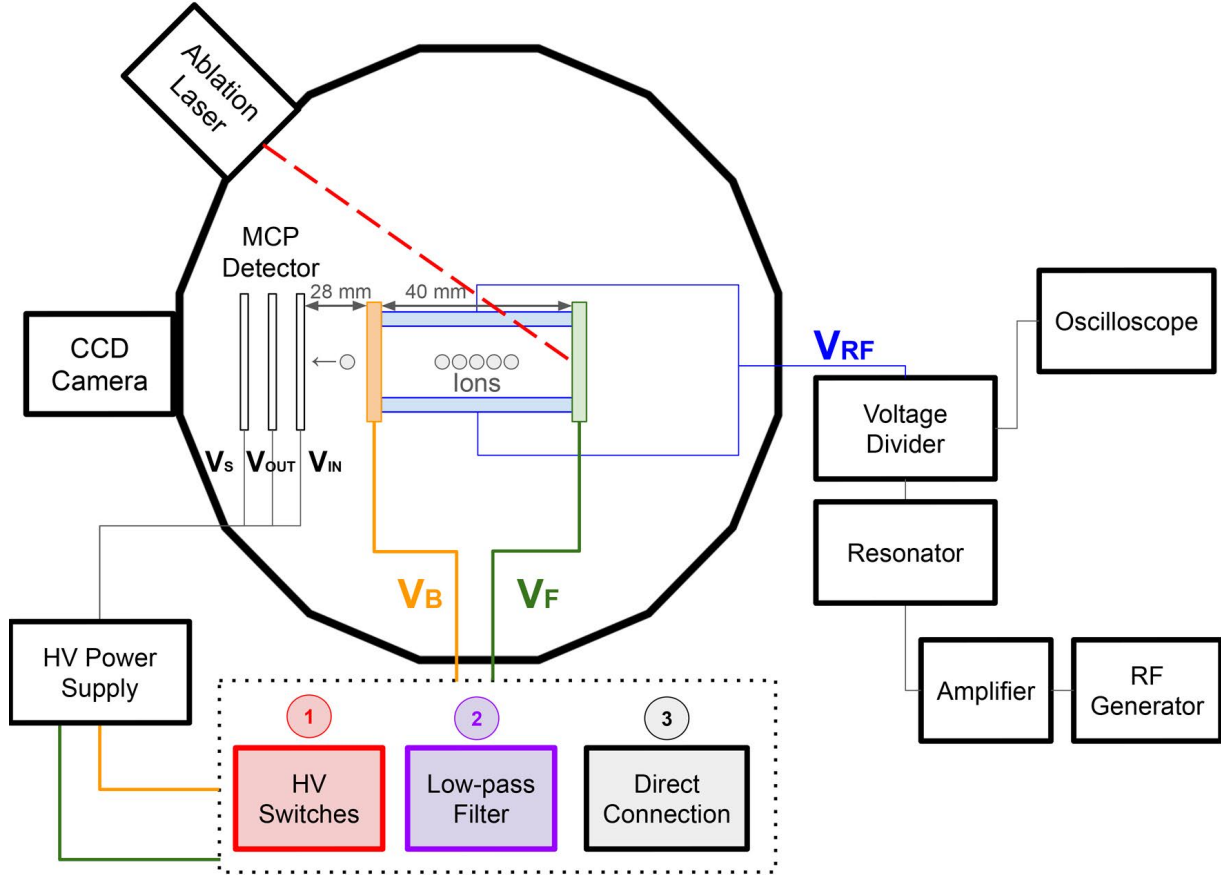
Ablation Laser

MCP Detector

28 mm

40 mm

CCD Camera

Ions

$V_S$ $V_{OUT}$ $V_{IN}$

$V_B$

$V_F$

$V_{RF}$

Oscilloscope

Voltage Divider

Resonator

Amplifier

RF Generator

HV Power Supply

1
HV Switches

2
Low-pass Filter

3
Direct Connection